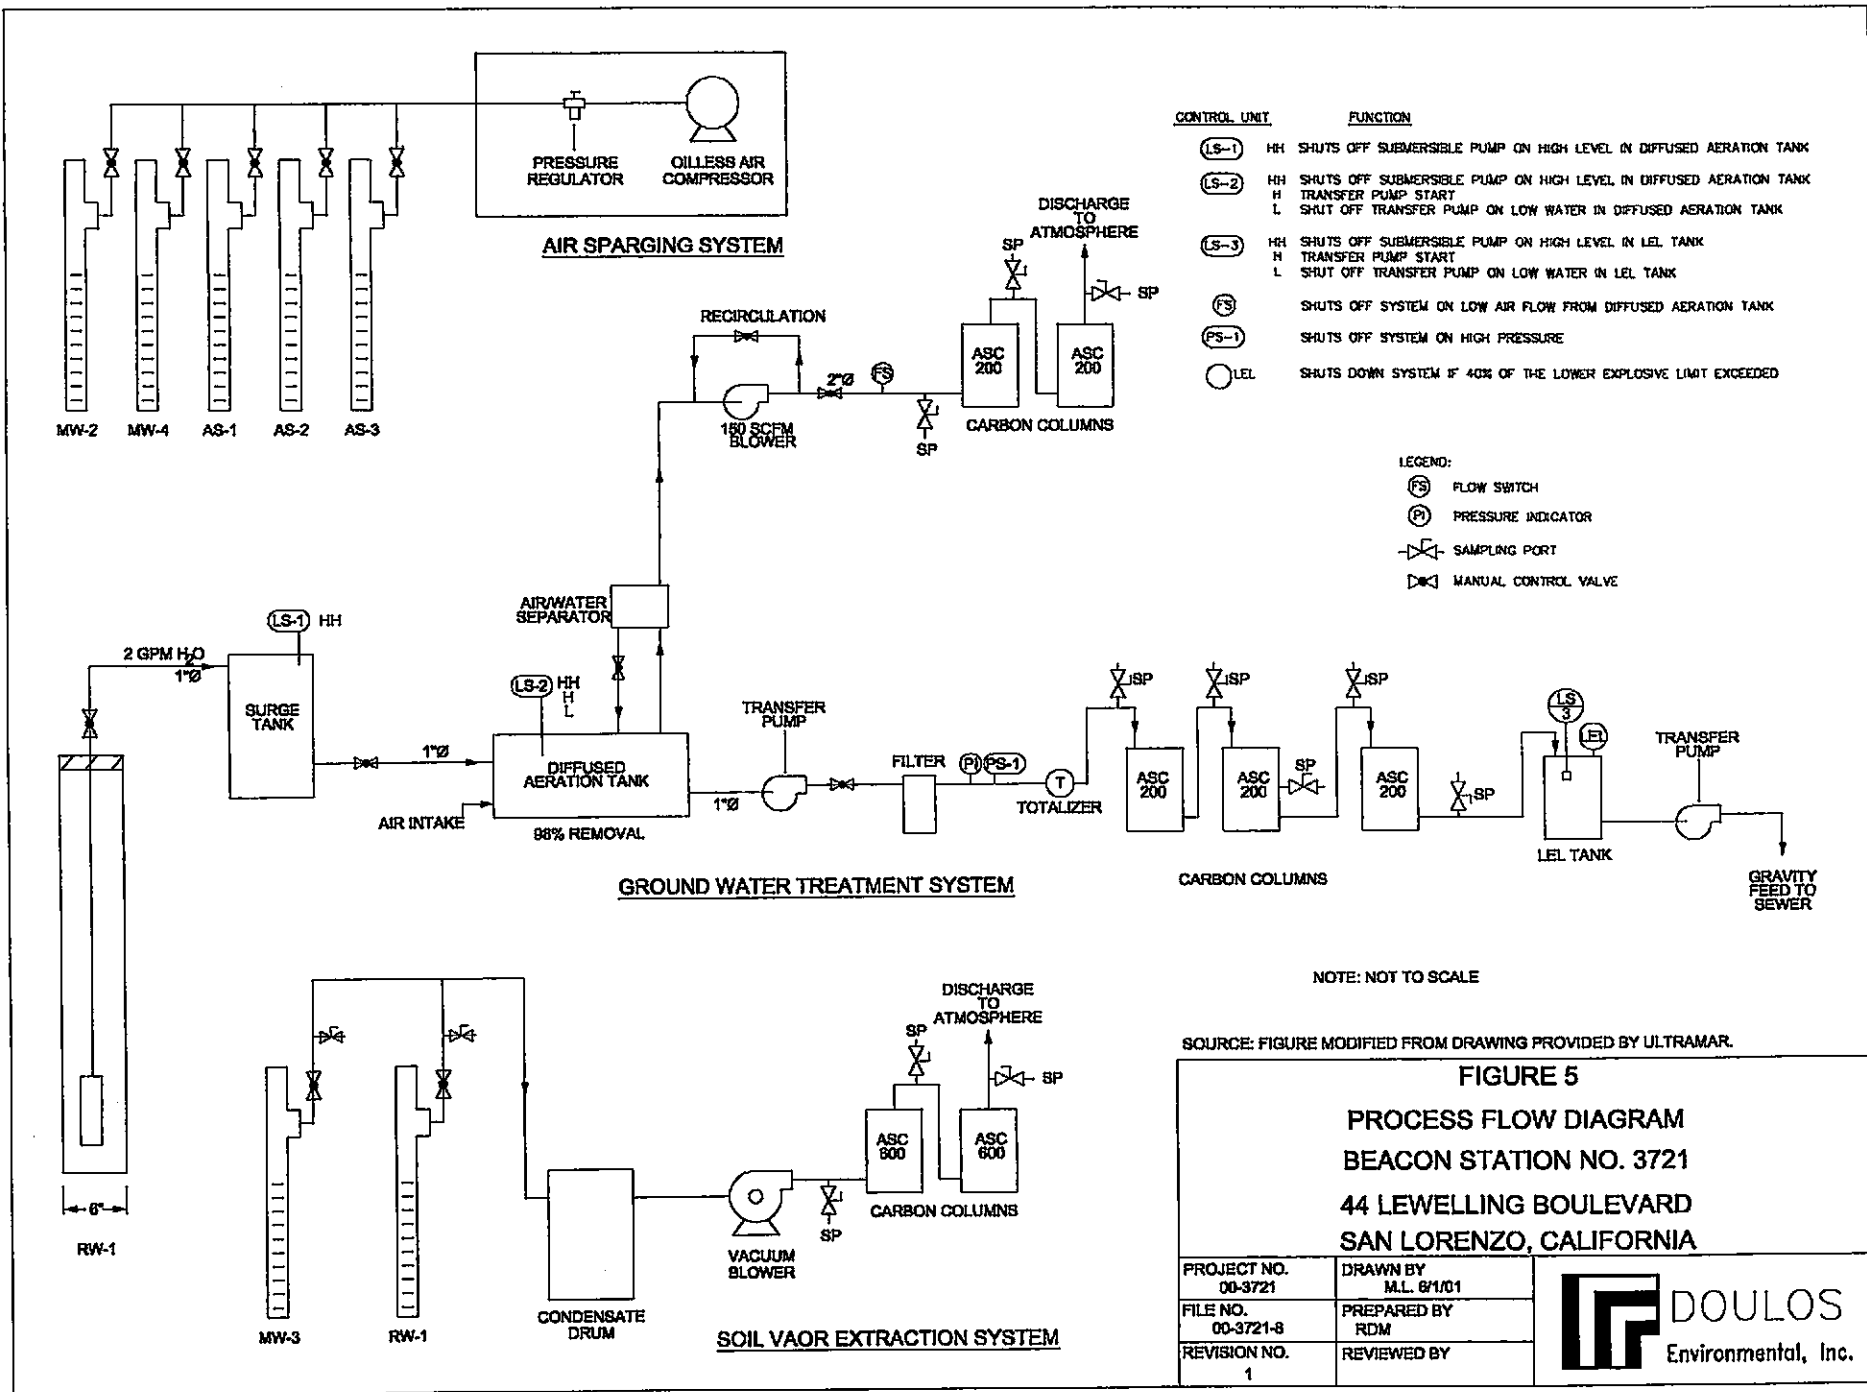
PRESSURE REGULATOR

OILLESS AIR COMPRESSOR

AIR SPARGING SYSTEM

MW-2 MW-4 AS-1 AS-2 AS-3

| CONTROL UNIT | | FUNCTION |
|---|---|---|
| (LS-1) | HH | SHUTS OFF SUBMERSIBLE PUMP ON HIGH LEVEL IN DIFFUSED AERATION TANK |
| (LS-2) | HH | SHUTS OFF SUBMERSIBLE PUMP ON HIGH LEVEL IN DIFFUSED AERATION TANK |
| | H | TRANSFER PUMP START |
| | L | SHUT OFF TRANSFER PUMP ON LOW WATER IN DIFFUSED AERATION TANK |
| (LS-3) | HH | SHUTS OFF SUBMERSIBLE PUMP ON HIGH LEVEL IN LEL TANK |
| | H | TRANSFER PUMP START |
| | L | SHUT OFF TRANSFER PUMP ON LOW WATER IN LEL TANK |
| (FS) | | SHUTS OFF SYSTEM ON LOW AIR FLOW FROM DIFFUSED AERATION TANK |
| (PS-1) | | SHUTS OFF SYSTEM ON HIGH PRESSURE |
| LEL | | SHUTS DOWN SYSTEM IF 40% OF THE LOWER EXPLOSIVE LIMIT EXCEEDED |

DISCHARGE TO ATMOSPHERE

SP

SP

RECIRCULATION

2"Ø

FS

ASC 200

ASC 200

150 SCFM BLOWER

SP

CARBON COLUMNS

LEGEND:
FS FLOW SWITCH
PI PRESSURE INDICATOR
SAMPLING PORT
MANUAL CONTROL VALVE

AIR/WATER SEPARATOR

LS-1 HH

2 GPM H2O
1"Ø

SURGE TANK

LS-2 HH H L

1"Ø

DIFFUSED AERATION TANK

AIR INTAKE

98% REMOVAL

TRANSFER PUMP

1"Ø

FILTER

PI PS-1

T

TOTALIZER

SP SP SP

ASC 200

ASC 200

SP

ASC 200

SP

LS 3

LEL

LEL TANK

TRANSFER PUMP

GRAVITY FEED TO SEWER

CARBON COLUMNS

GROUND WATER TREATMENT SYSTEM

NOTE: NOT TO SCALE

DISCHARGE TO ATMOSPHERE

SP

SP

ASC 600

ASC 600

CARBON COLUMNS

SP

VACUUM BLOWER

CONDENSATE DRUM

6"

RW-1

MW-3

RW-1

SOIL VAOR EXTRACTION SYSTEM

SOURCE: FIGURE MODIFIED FROM DRAWING PROVIDED BY ULTRAMAR.

FIGURE 5

PROCESS FLOW DIAGRAM

BEACON STATION NO. 3721

44 LEWELLING BOULEVARD

SAN LORENZO, CALIFORNIA

| PROJECT NO. 00-3721 | DRAWN BY M.L. 6/1/01 |
|---|---|
| FILE NO. 00-3721-8 | PREPARED BY RDM |
| REVISION NO. 1 | REVIEWED BY |

DOULOS
Environmental, Inc.